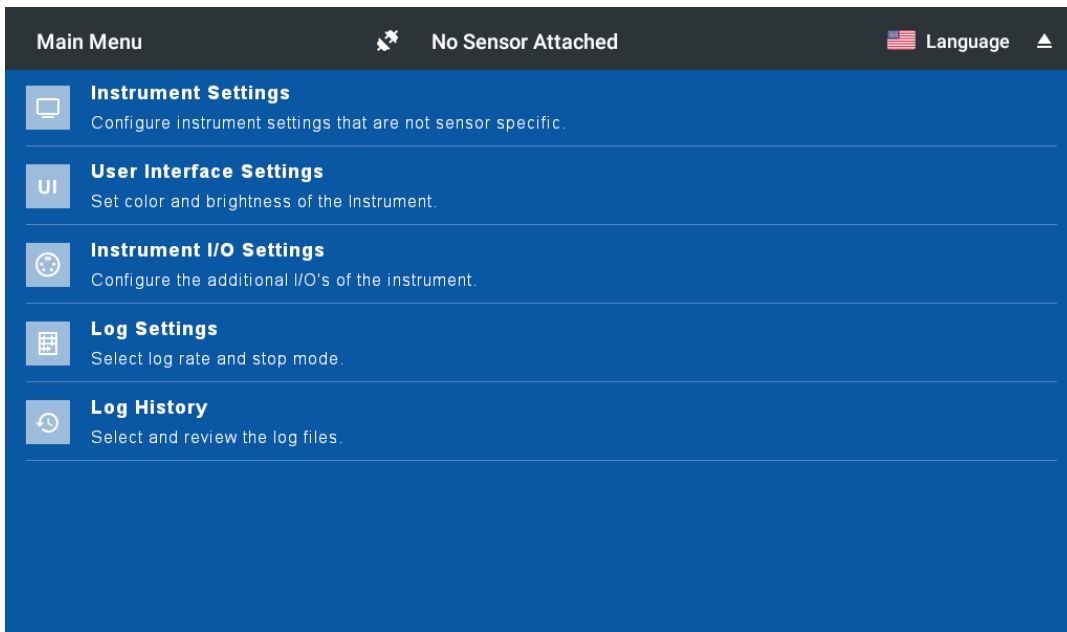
Main Menu

No Sensor Attached

Language

Instrument Settings
Configure instrument settings that are not sensor specific.

UI
User Interface Settings
Set color and brightness of the Instrument.

Instrument I/O Settings
Configure the additional I/O's of the instrument.

Log Settings
Select log rate and stop mode.

Log History
Select and review the log files.